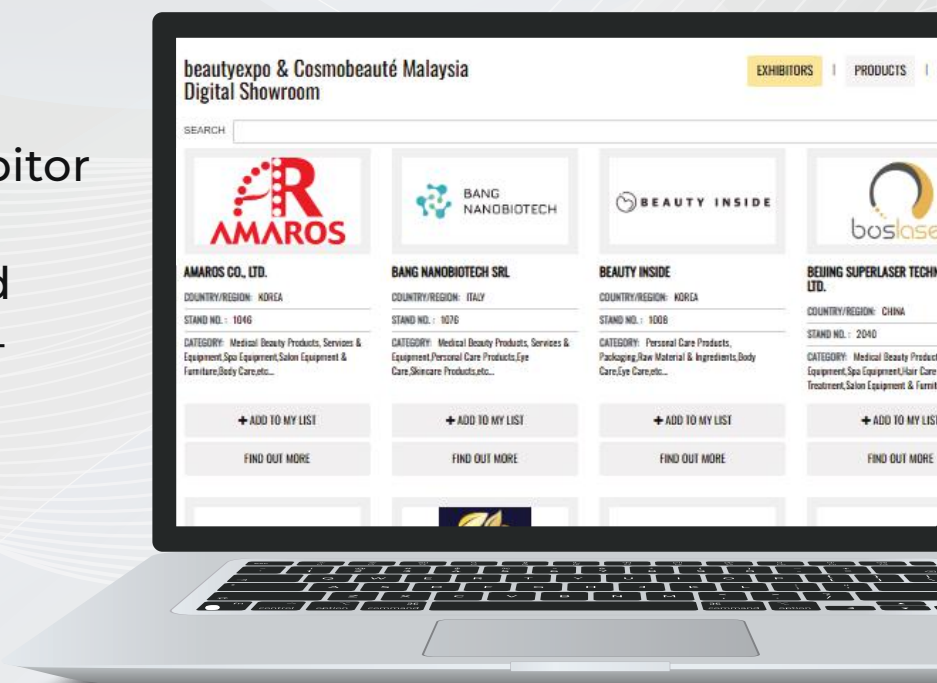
bitor

d

beautyexpo & Cosmobeauté Malaysia Digital Showroom

EXHIBITORS | PRODUCTS |

SEARCH

AMAROS

BANG NANOBIOTECH

BEAUTY INSIDE

boslase

AMAROS CO., LTD.
COUNTRY/REGION: KOREA
STAND NO.: 1046
CATEGORY: Medical Beauty Products, Services & Equipment,Spa Equipment,Salon Equipment & Furniture,Body Care,etc...
+ ADD TO MY LIST
FIND OUT MORE

BANG NANOBIOTECH SRL
COUNTRY/REGION: ITALY
STAND NO.: 1076
CATEGORY: Medical Beauty Products, Services & Equipment,Personal Care Products,Eye Care,Skincare Products,etc...
+ ADD TO MY LIST
FIND OUT MORE

BEAUTY INSIDE
COUNTRY/REGION: KOREA
STAND NO.: 1008
CATEGORY: Personal Care Products, Packaging,Raw Material & Ingredients,Body Care,Eye Care,etc...
+ ADD TO MY LIST
FIND OUT MORE

BEIJING SUPERLASER TECHN LTD.
COUNTRY/REGION: CHINA
STAND NO.: 2040
CATEGORY: Medical Beauty Product Equipment,Spa Equipment,Hair Care Treatment,Salon Equipment & Furnit
+ ADD TO MY LIST
FIND OUT MORE